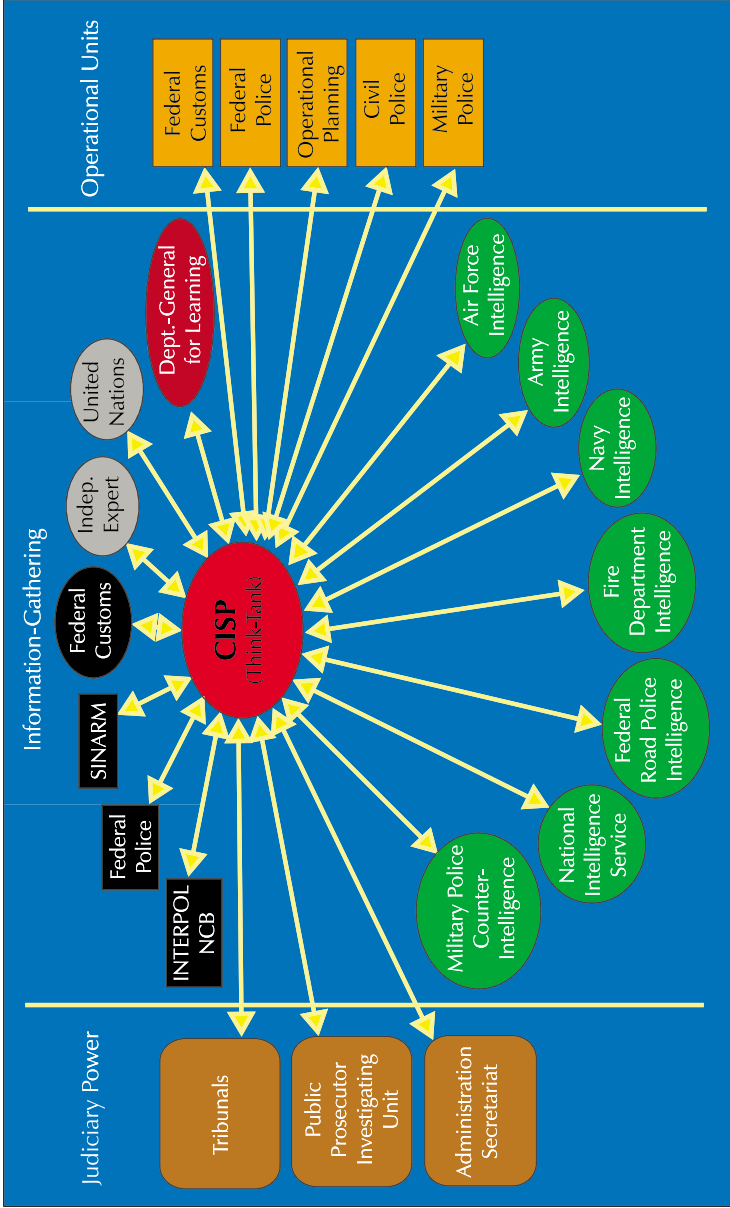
Operational Units

Federal Customs

Federal Police

Operational Planning

Civil Police

Military Police

Information-Gathering

United Nations

Dept.-General for Learning

Indep. Expert

Federal Customs

SINARM

Federal Police

INTERPOL NCB

CISP (Think-Tank)

Air Force Intelligence

Army Intelligence

Navy Intelligence

Fire Department Intelligence

Federal Road Police Intelligence

National Intelligence Service

Military Police Counter-Intelligence

Judiciary Power

Tribunals

Public Prosecutor Investigating Unit

Administration Secretariat